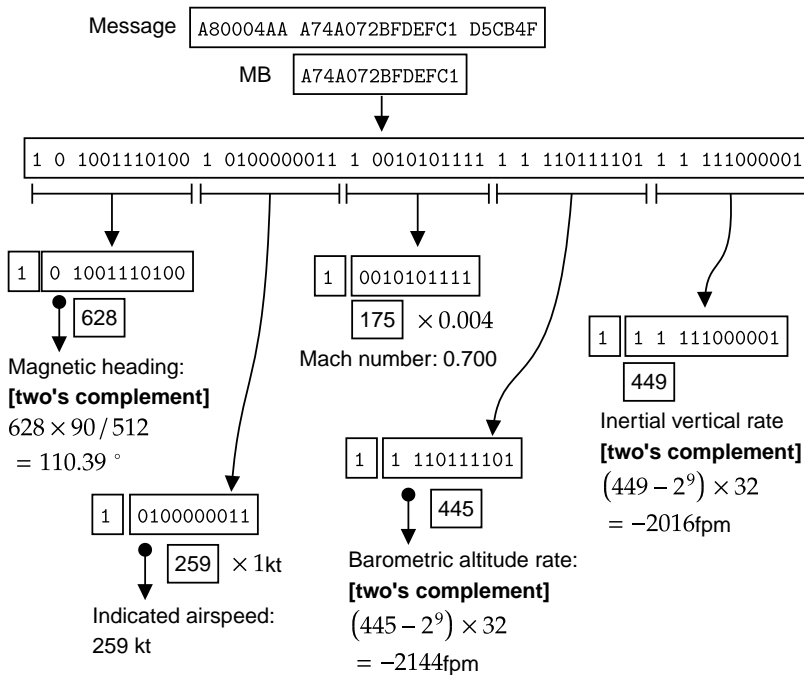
Message A80004AA A74A072BFDEFC1 D5CB4F

MB A74A072BFDEFC1

1 0 1001110100 1 0100000011 1 0010101111 1 1 110111101 1 1 111000001

1 0 1001110100

628

Magnetic heading:
**[two's complement]**
$628 \times 90 / 512$
$= 110.39^\circ$

1 0100000011

259 $\times 1$kt

Indicated airspeed:
259 kt

1 0010101111

175 $\times 0.004$

Mach number: 0.700

1 1 110111101

445

Barometric altitude rate:
**[two's complement]**
$(445 - 2^9) \times 32$
$= -2144$fpm

1 1 1 111000001

449

Inertial vertical rate
**[two's complement]**
$(449 - 2^9) \times 32$
$= -2016$fpm